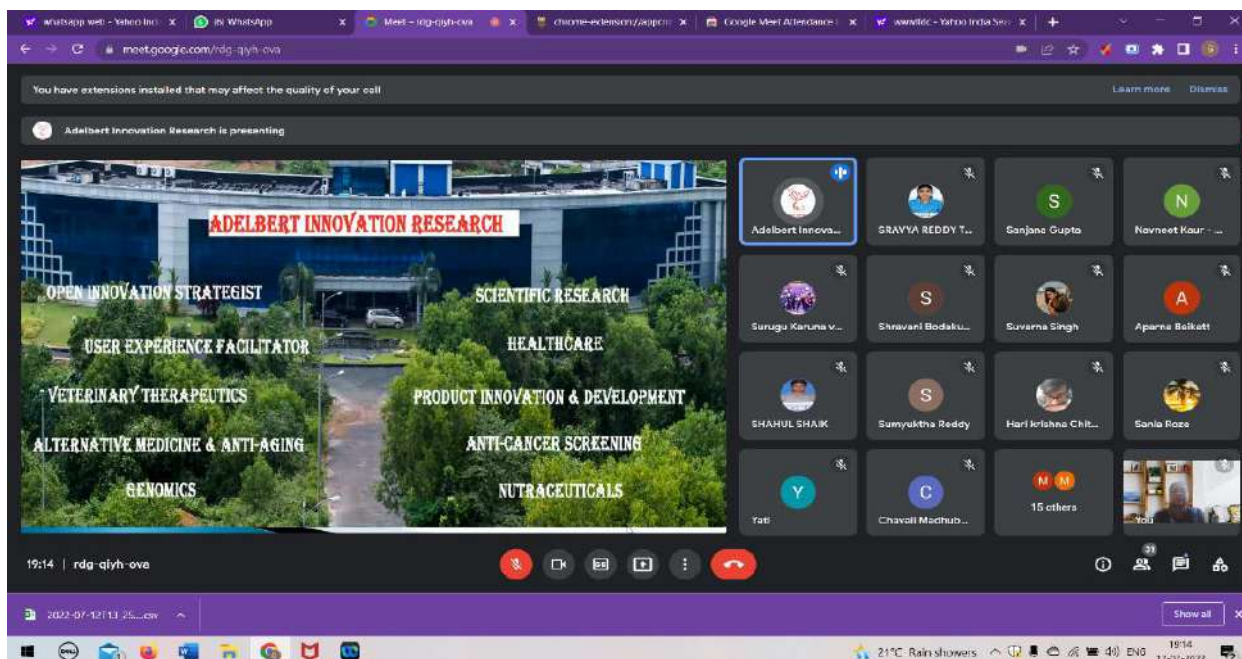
whatsapp web - Yahoo Indi X | (8) WhatsApp X | Meet - rdg-qiyh-ova X | chrome-extension://appcm X | Google Meet Attendance X | www.tdc - Yahoo India Sea X | +

meet.google.com/rdg-qiyh-ova

You have extensions installed that may affect the quality of your call

Learn more Dismiss

Adelbert Innovation Research is presenting

ADELBERT INNOVATION RESEARCH

OPEN INNOVATION STRATEGIST

SCIENTIFIC RESEARCH

USER EXPERIENCE FACILITATOR

HEALTHCARE

VETERINARY THERAPEUTICS

PRODUCT INNOVATION & DEVELOPMENT

ALTERNATIVE MEDICINE & ANTI-AGING

ANTI-CANCER SCREENING

GENOMICS

NUTRACEUTICALS

Adelbert Innova...

SRAVYA REDDY T...

S
Sanjana Gupta

N
Navneet Kaur - ...

Surugu Karuna v...

S
Shravani Bodaku...

Suvarna Singh

A
Aparna Balkati

SHAHUL SHAIK

S
Sumyuktha Reddy

Hari krishna Chit...

Sania Roze

Y
Yati

C
Chavali Madhub...

M M
15 others

You

19:14 | rdg-qiyh-ova

31

2022-07-12T13 25....csv

Show all

21°C Rain showers ENG 19:14 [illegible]